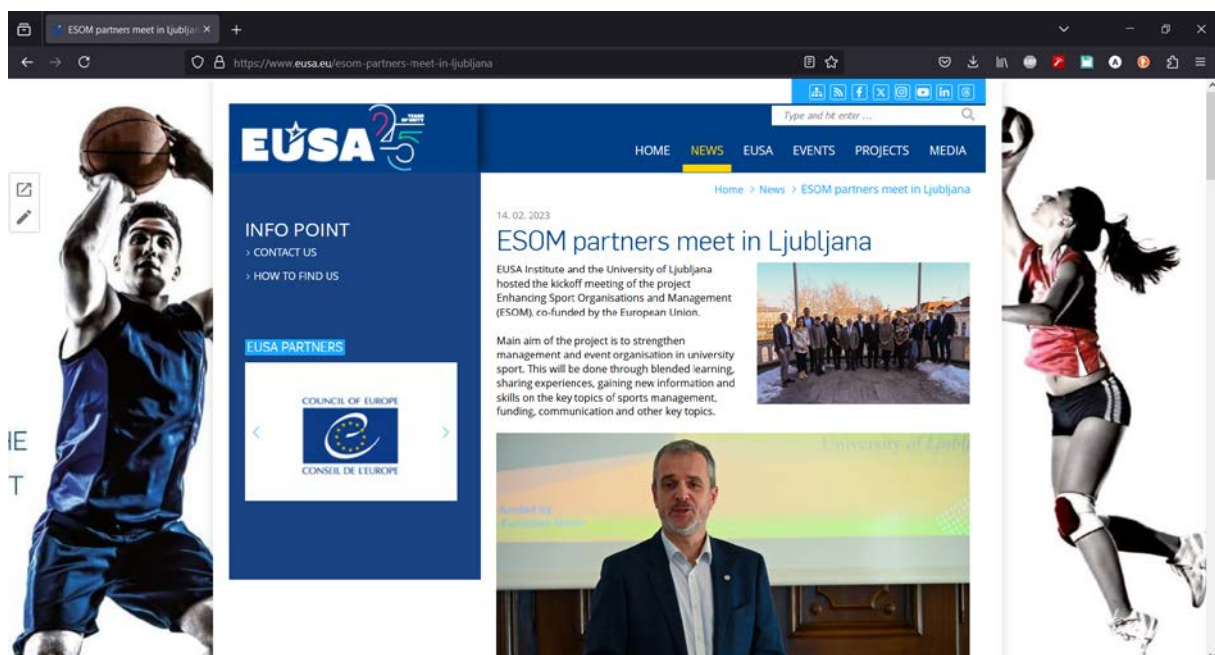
ESOM partners meet in Ljublja ×

https://www.eusa.eu/esom-partners-meet-in-ljubljana

EUSA 25

Type and hit enter ...

HOME NEWS EUSA EVENTS PROJECTS MEDIA

Home > News > ESOM partners meet in Ljubljana

INFO POINT
> CONTACT US
> HOW TO FIND US

EUSA PARTNERS

COUNCIL OF EUROPE
CONSEIL DE L'EUROPE

14. 02. 2023

ESOM partners meet in Ljubljana

EUSA Institute and the University of Ljubljana hosted the kickoff meeting of the project Enhancing Sport Organisations and Management (ESOM), co-funded by the European Union.

Main aim of the project is to strengthen management and event organisation in university sport. This will be done through blended learning, sharing experiences, gaining new information and skills on the key topics of sports management, funding, communication and other key topics.

University of Ljubl

IE

T